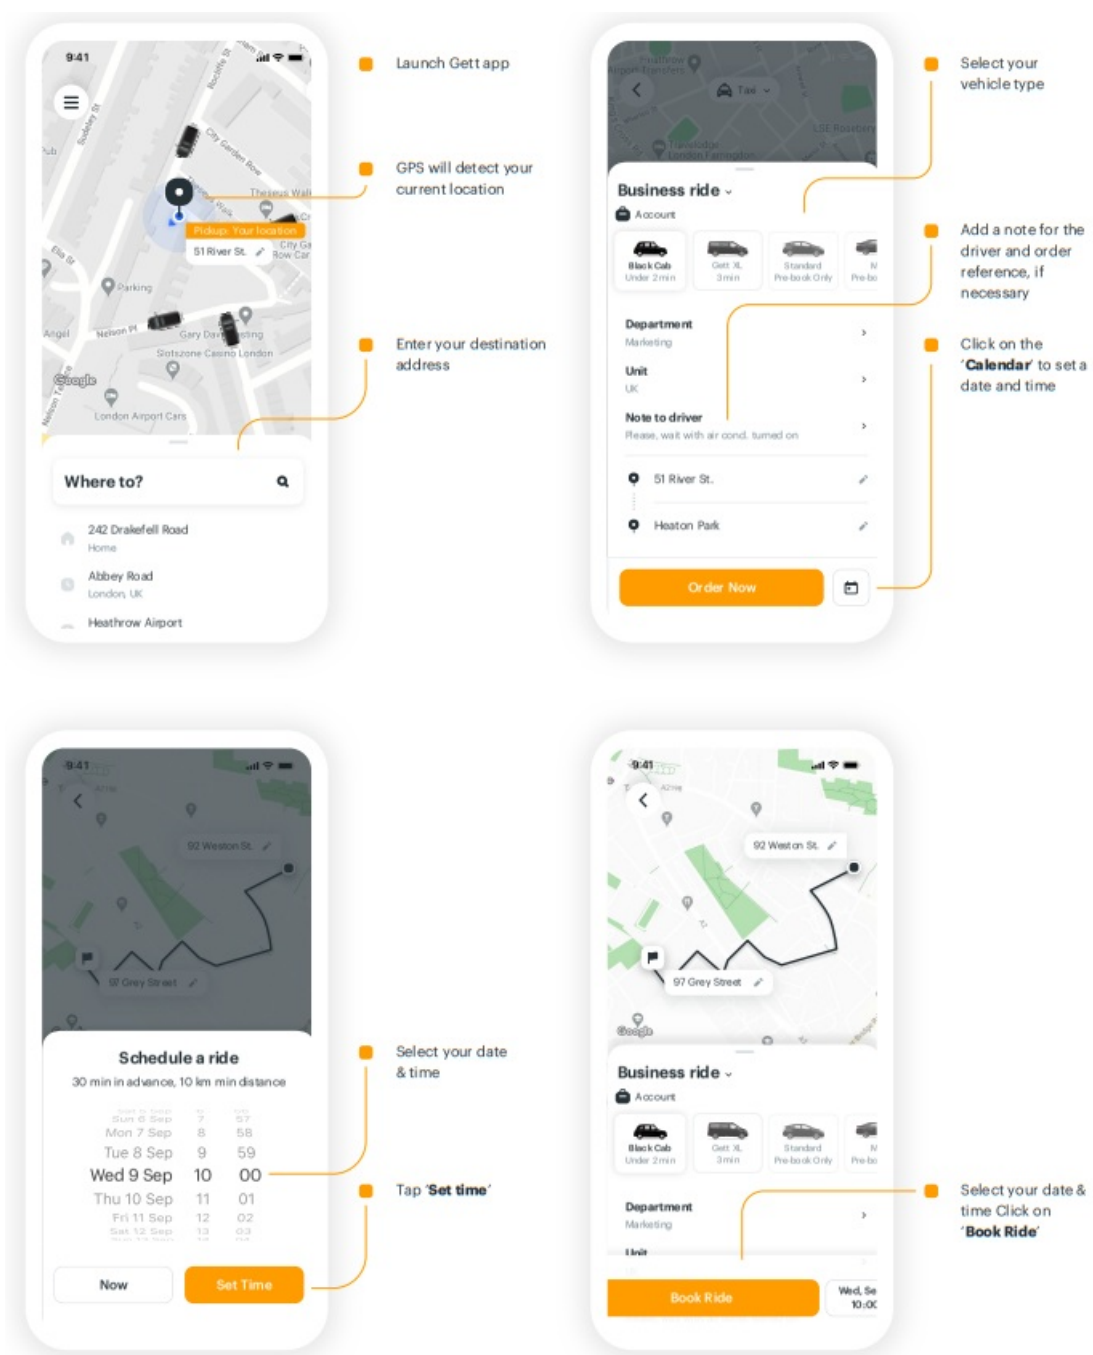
9:41

Pickup: Your location
51 River St.
Parking
Gary Davis
Sotszone Casino London
London Airport Cars
Google

Where to?

242 Drakefell Road
Home

Abbey Road
London, UK

Heathrow Airport

Launch Gett app

GPS will detect your current location

Enter your destination address

Taxi

Business ride
Account

Black Cab
Under 2 min

Gett XL
3 min

Standard
Pre-book Only

Pre-bo

Department
Marketing

Unit
UK

Note to driver
Please, wait with air cond. turned on

51 River St.

Heaton Park

Order Now

Select your vehicle type

Add a note for the driver and order reference, if necessary

Click on the 'Calendar' to set a date and time

9:41

92 Weston St.

97 Grey Street

Schedule a ride
30 min in advance, 10 km min distance

| | | |
|---|---|---|
| Sun 6 Sep | 7 | 57 |
| Mon 7 Sep | 8 | 58 |
| Tue 8 Sep | 9 | 59 |
| Wed 9 Sep | 10 | 00 |
| Thu 10 Sep | 11 | 01 |
| Fri 11 Sep | 12 | 02 |

Now

Set Time

Select your date & time

Tap 'Set time'

9:41

92 Weston St.

97 Grey Street

Google

Business ride
Account

Black Cab
Under 2 min

Gett XL
3 min

Standard
Pre-book Only

Pre-bo

Department
Marketing

Unit

Book Ride

Wed, Se
10:0

Select your date & time Click on 'Book Ride'